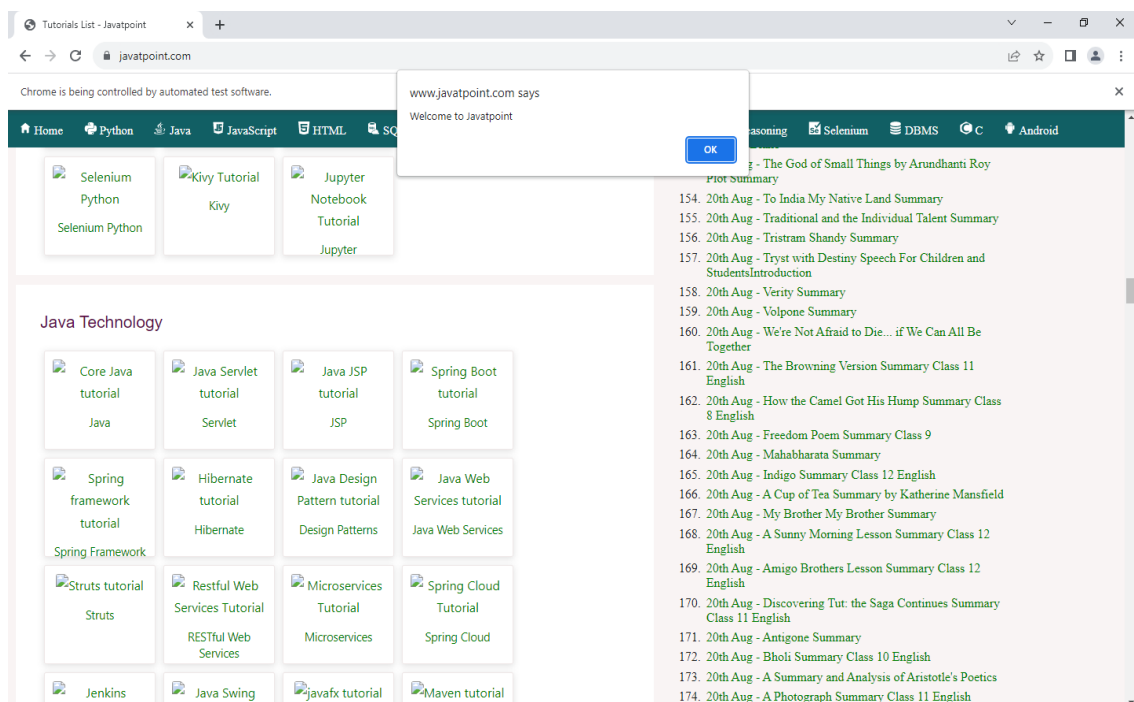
Tutorials List - Javatpoint

javatpoint.com

Chrome is being controlled by automated test software.

www.javatpoint.com says
Welcome to Javatpoint
OK

Home Python Java JavaScript HTML SQ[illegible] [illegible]easoning Selenium DBMS C Android

Selenium Python
Selenium Python

Kivy Tutorial
Kivy

Jupyter Notebook Tutorial
Jupyter

Java Technology

Core Java tutorial
Java

Java Servlet tutorial
Servlet

Java JSP tutorial
JSP

Spring Boot tutorial
Spring Boot

Spring framework tutorial
Spring Framework

Hibernate tutorial
Hibernate

Java Design Pattern tutorial
Design Patterns

Java Web Services tutorial
Java Web Services

Struts tutorial
Struts

Restful Web Services Tutorial
RESTful Web Services

Microservices Tutorial
Microservices

Spring Cloud Tutorial
Spring Cloud

Jenkins

Java Swing

javafx tutorial

Maven tutorial

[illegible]g - The God of Small Things by Arundhanti Roy Plot Summary
154. 20th Aug - To India My Native Land Summary
155. 20th Aug - Traditional and the Individual Talent Summary
156. 20th Aug - Tristram Shandy Summary
157. 20th Aug - Tryst with Destiny Speech For Children and StudentsIntroduction
158. 20th Aug - Verity Summary
159. 20th Aug - Volpone Summary
160. 20th Aug - We're Not Afraid to Die... if We Can All Be Together
161. 20th Aug - The Browning Version Summary Class 11 English
162. 20th Aug - How the Camel Got His Hump Summary Class 8 English
163. 20th Aug - Freedom Poem Summary Class 9
164. 20th Aug - Mahabharata Summary
165. 20th Aug - Indigo Summary Class 12 English
166. 20th Aug - A Cup of Tea Summary by Katherine Mansfield
167. 20th Aug - My Brother My Brother Summary
168. 20th Aug - A Sunny Morning Lesson Summary Class 12 English
169. 20th Aug - Amigo Brothers Lesson Summary Class 12 English
170. 20th Aug - Discovering Tut: the Saga Continues Summary Class 11 English
171. 20th Aug - Antigone Summary
172. 20th Aug - Bholi Summary Class 10 English
173. 20th Aug - A Summary and Analysis of Aristotle's Poetics
174. 20th Aug - A Photograph Summary Class 11 English